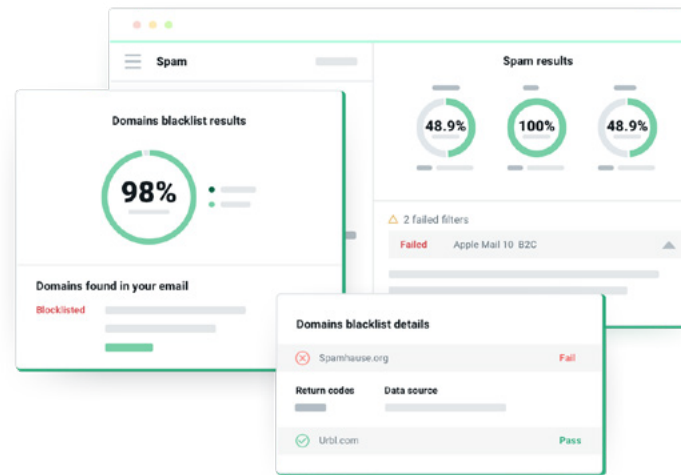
Spam

Spam results

48.9%

100%

48.9%

Domains blacklist results

98%

2 failed filters

Failed Apple Mail 10 B2C

Domains found in your email

Blocklisted

Domains blacklist details

Spamhause.org Fail

Return codes Data source

Urbl.com Pass